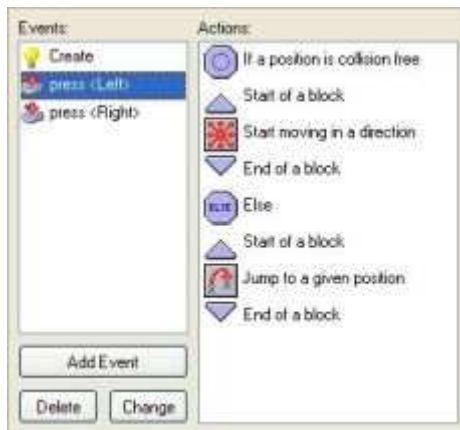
Events:

Create

press <Left>

press <Right>

Add Event

Delete

Change

Actions:

If a position is collision free

Start of a block

Start moving in a direction

End of a block

ELSE

Else

Start of a block

Jump to a given position

End of a block